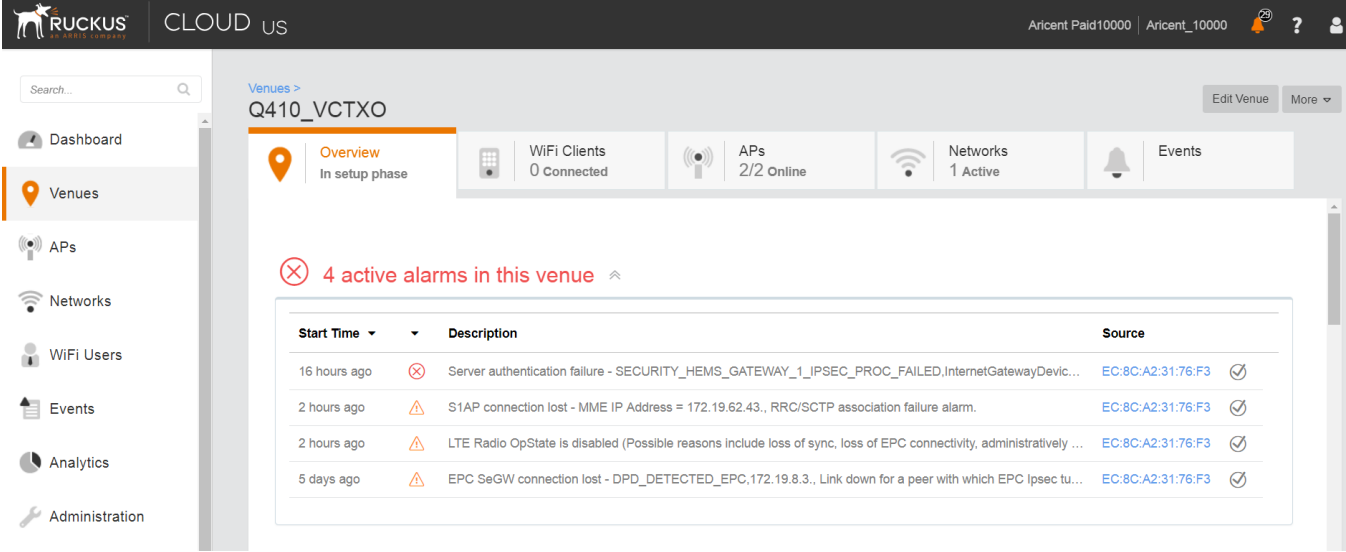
RUCKUS an ARRIS company CLOUD US

Aricent Paid10000 | Aricent_10000 29 ?

Search...

Dashboard

Venues

APs

Networks

WiFi Users

Events

Analytics

Administration

Venues >

Q410_VCTXO

Edit Venue More

Overview In setup phase

WiFi Clients 0 Connected

APs 2/2 Online

Networks 1 Active

Events

4 active alarms in this venue

| Start Time | | Description | Source | |
|---|---|---|---|---|
| 16 hours ago | | Server authentication failure - SECURITY_HEMS_GATEWAY_1_IPSEC_PROC_FAILED,InternetGatewayDevic... | EC:8C:A2:31:76:F3 | |
| 2 hours ago | | S1AP connection lost - MME IP Address = 172.19.62.43., RRC/SCTP association failure alarm. | EC:8C:A2:31:76:F3 | |
| 2 hours ago | | LTE Radio OpState is disabled (Possible reasons include loss of sync, loss of EPC connectivity, administratively ... | EC:8C:A2:31:76:F3 | |
| 5 days ago | | EPC SeGW connection lost - DPD_DETECTED_EPC,172.19.8.3., Link down for a peer with which EPC Ipsec tu... | EC:8C:A2:31:76:F3 | |